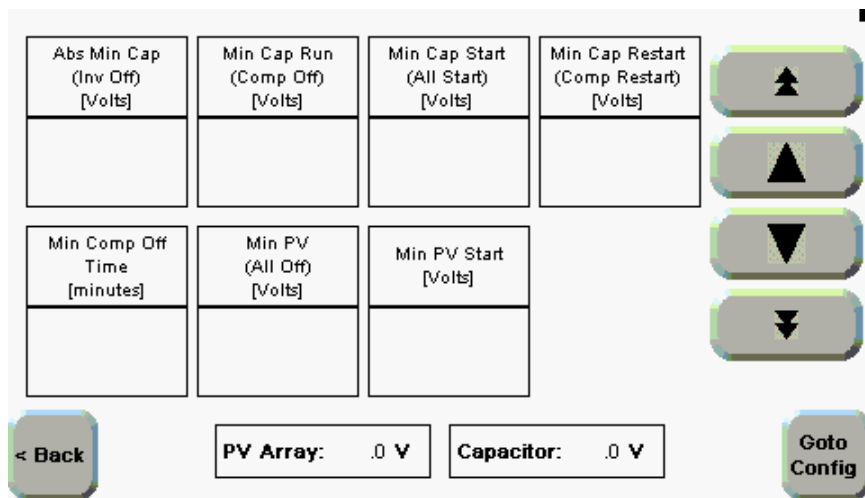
Abs Min Cap (Inv Off) [Volts]

Min Cap Run (Comp Off) [Volts]

Min Cap Start (All Start) [Volts]

Min Cap Restart (Comp Restart) [Volts]

Min Comp Off Time [minutes]

Min PV (All Off) [Volts]

Min PV Start [Volts]

< Back

PV Array: .0 V

Capacitor: .0 V

Goto Config